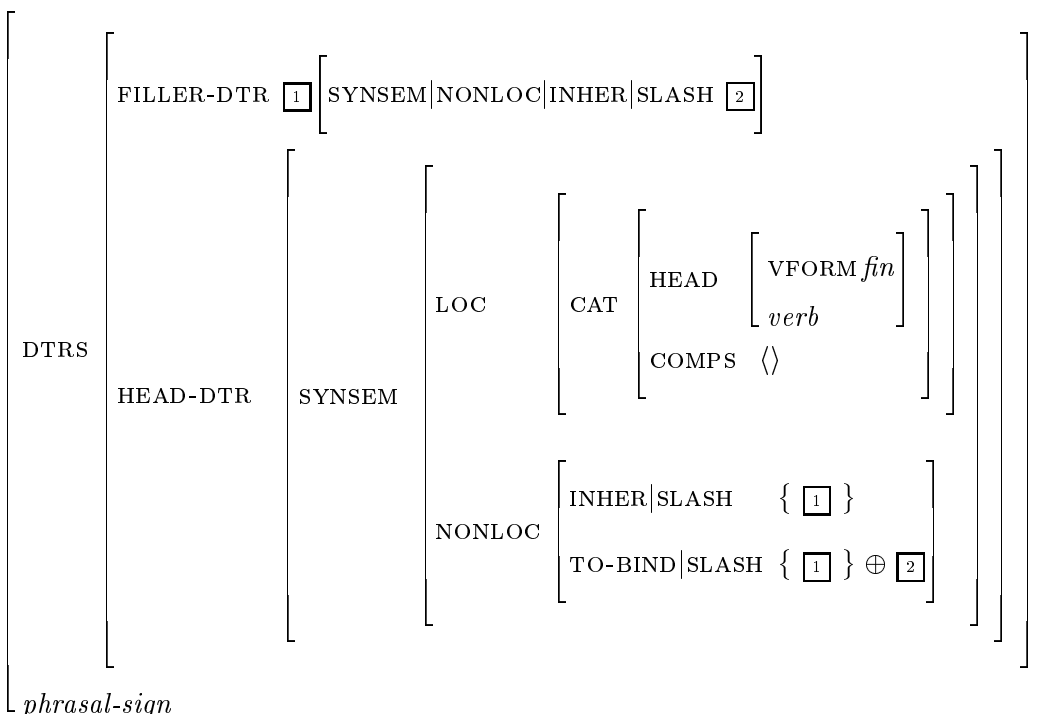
DTRS

FILLER-DTR $\boxed{1}$ [SYNSEM|NONLOC|INHER|SLASH $\boxed{2}$]

HEAD-DTR

SYNSEM

LOC

CAT

HEAD

VFORM *fin*

*verb*

COMPS $\langle\rangle$

NONLOC

INHER|SLASH $\{\ \boxed{1}\ \}$

TO-BIND|SLASH $\{\ \boxed{1}\ \} \oplus \boxed{2}$

*phrasal-sign*